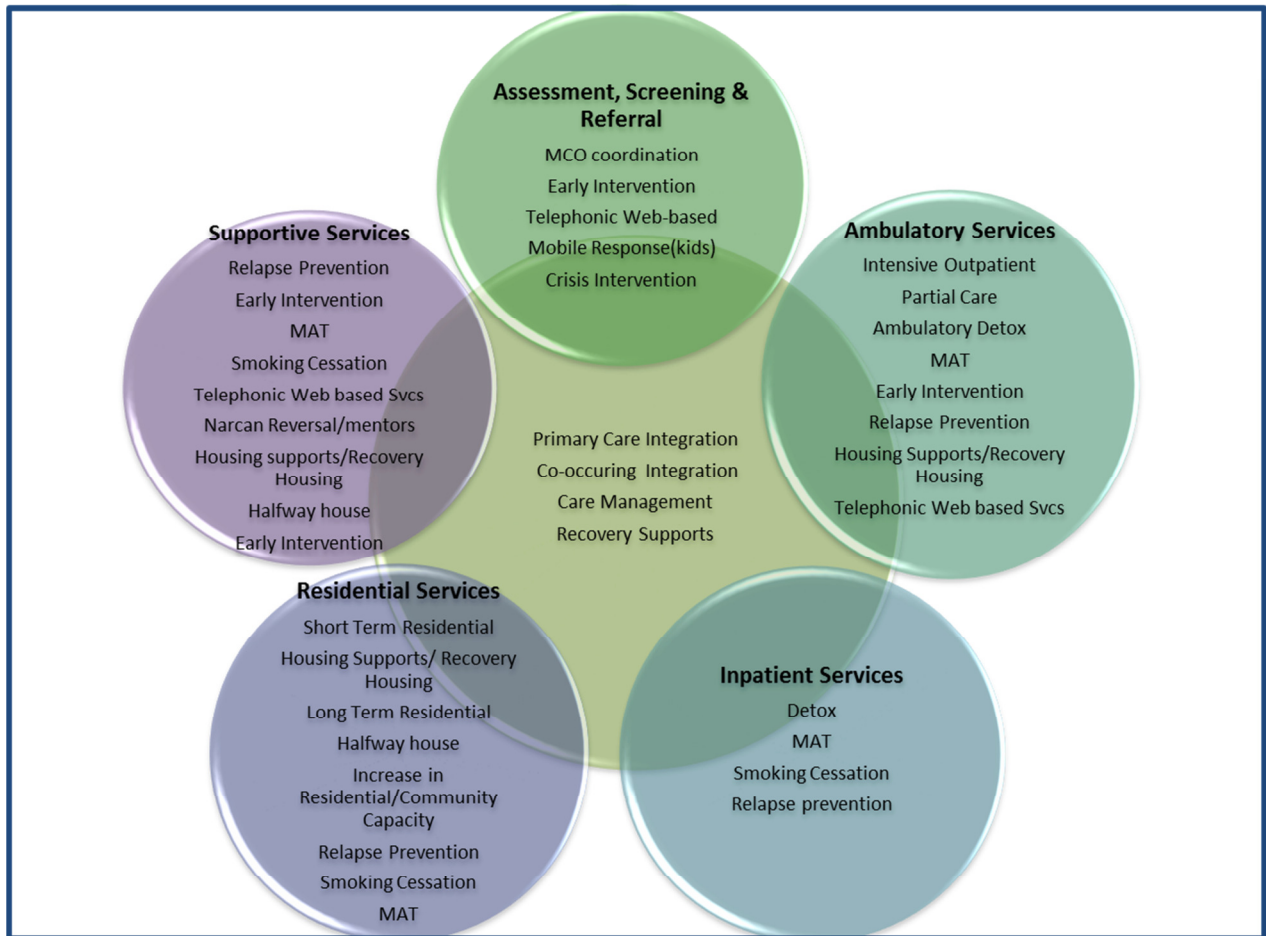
Assessment, Screening & Referral
MCO coordination
Early Intervention
Telephonic Web-based
Mobile Response(kids)
Crisis Intervention

Supportive Services
Relapse Prevention
Early Intervention
MAT
Smoking Cessation
Telephonic Web based Svcs
Narcan Reversal/mentors
Housing supports/Recovery Housing
Halfway house
Early Intervention

Ambulatory Services
Intensive Outpatient
Partial Care
Ambulatory Detox
MAT
Early Intervention
Relapse Prevention
Housing Supports/Recovery Housing
Telephonic Web based Svcs

Primary Care Integration
Co-occuring Integration
Care Management
Recovery Supports

Residential Services
Short Term Residential
Housing Supports/ Recovery Housing
Long Term Residential
Halfway house
Increase in Residential/Community Capacity
Relapse Prevention
Smoking Cessation
MAT

Inpatient Services
Detox
MAT
Smoking Cessation
Relapse prevention